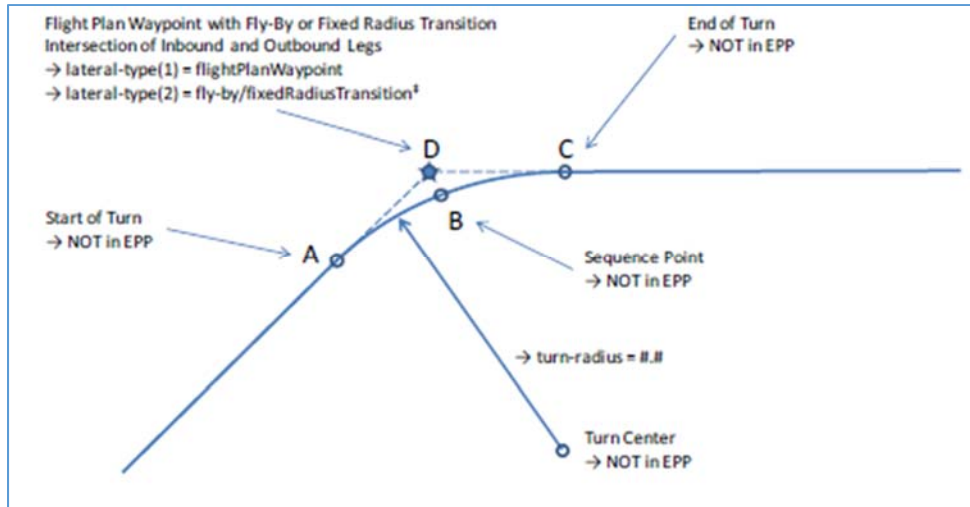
Flight Plan Waypoint with Fly-By or Fixed Radius Transition
Intersection of Inbound and Outbound Legs
→ lateral-type(1) = flightPlanWaypoint
→ lateral-type(2) = fly-by/fixedRadiusTransition‡

End of Turn
→ NOT in EPP

D

C

Start of Turn
→ NOT in EPP

B

A

Sequence Point
→ NOT in EPP

→ turn-radius = #.#

Turn Center
→ NOT in EPP